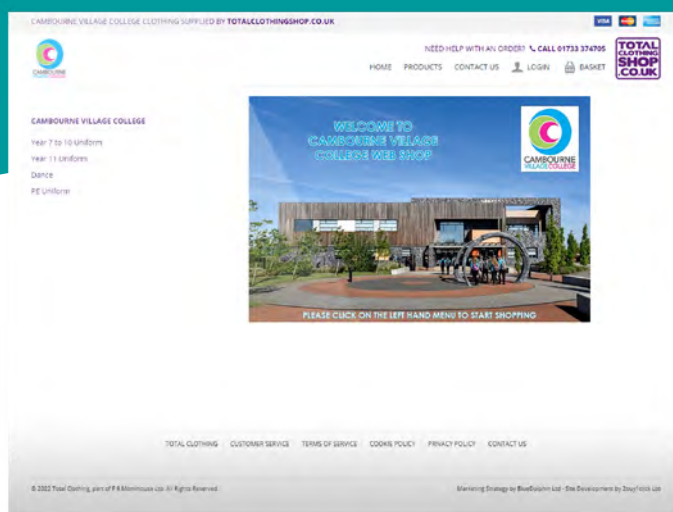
CAMBOURNE VILLAGE COLLEGE CLOTHING SUPPLIED BY TOTALCLOTHINGSHOP.CO.UK

VISA

CAMBOURNE VILLAGE COLLEGE

NEED HELP WITH AN ORDER? CALL 01733 374705

TOTAL CLOTHING SHOP .CO.UK

HOME PRODUCTS CONTACT US LOGIN BASKET

CAMBOURNE VILLAGE COLLEGE

Year 7 to 10 Uniform

Year 11 Uniform

Dance

PE Uniform

WELCOME TO CAMBOURNE VILLAGE COLLEGE WEB SHOP

CAMBOURNE VILLAGE COLLEGE

PLEASE CLICK ON THE LEFT HAND MENU TO START SHOPPING

TOTAL CLOTHING CUSTOMER SERVICE TERMS OF SERVICE COOKIE POLICY PRIVACY POLICY CONTACT US

© 2022 Total Clothing, part of P R Morehouse Ltd. All Rights Reserved.

Marketing Strategy by BlueDolphin Ltd · Site Development by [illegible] Ltd